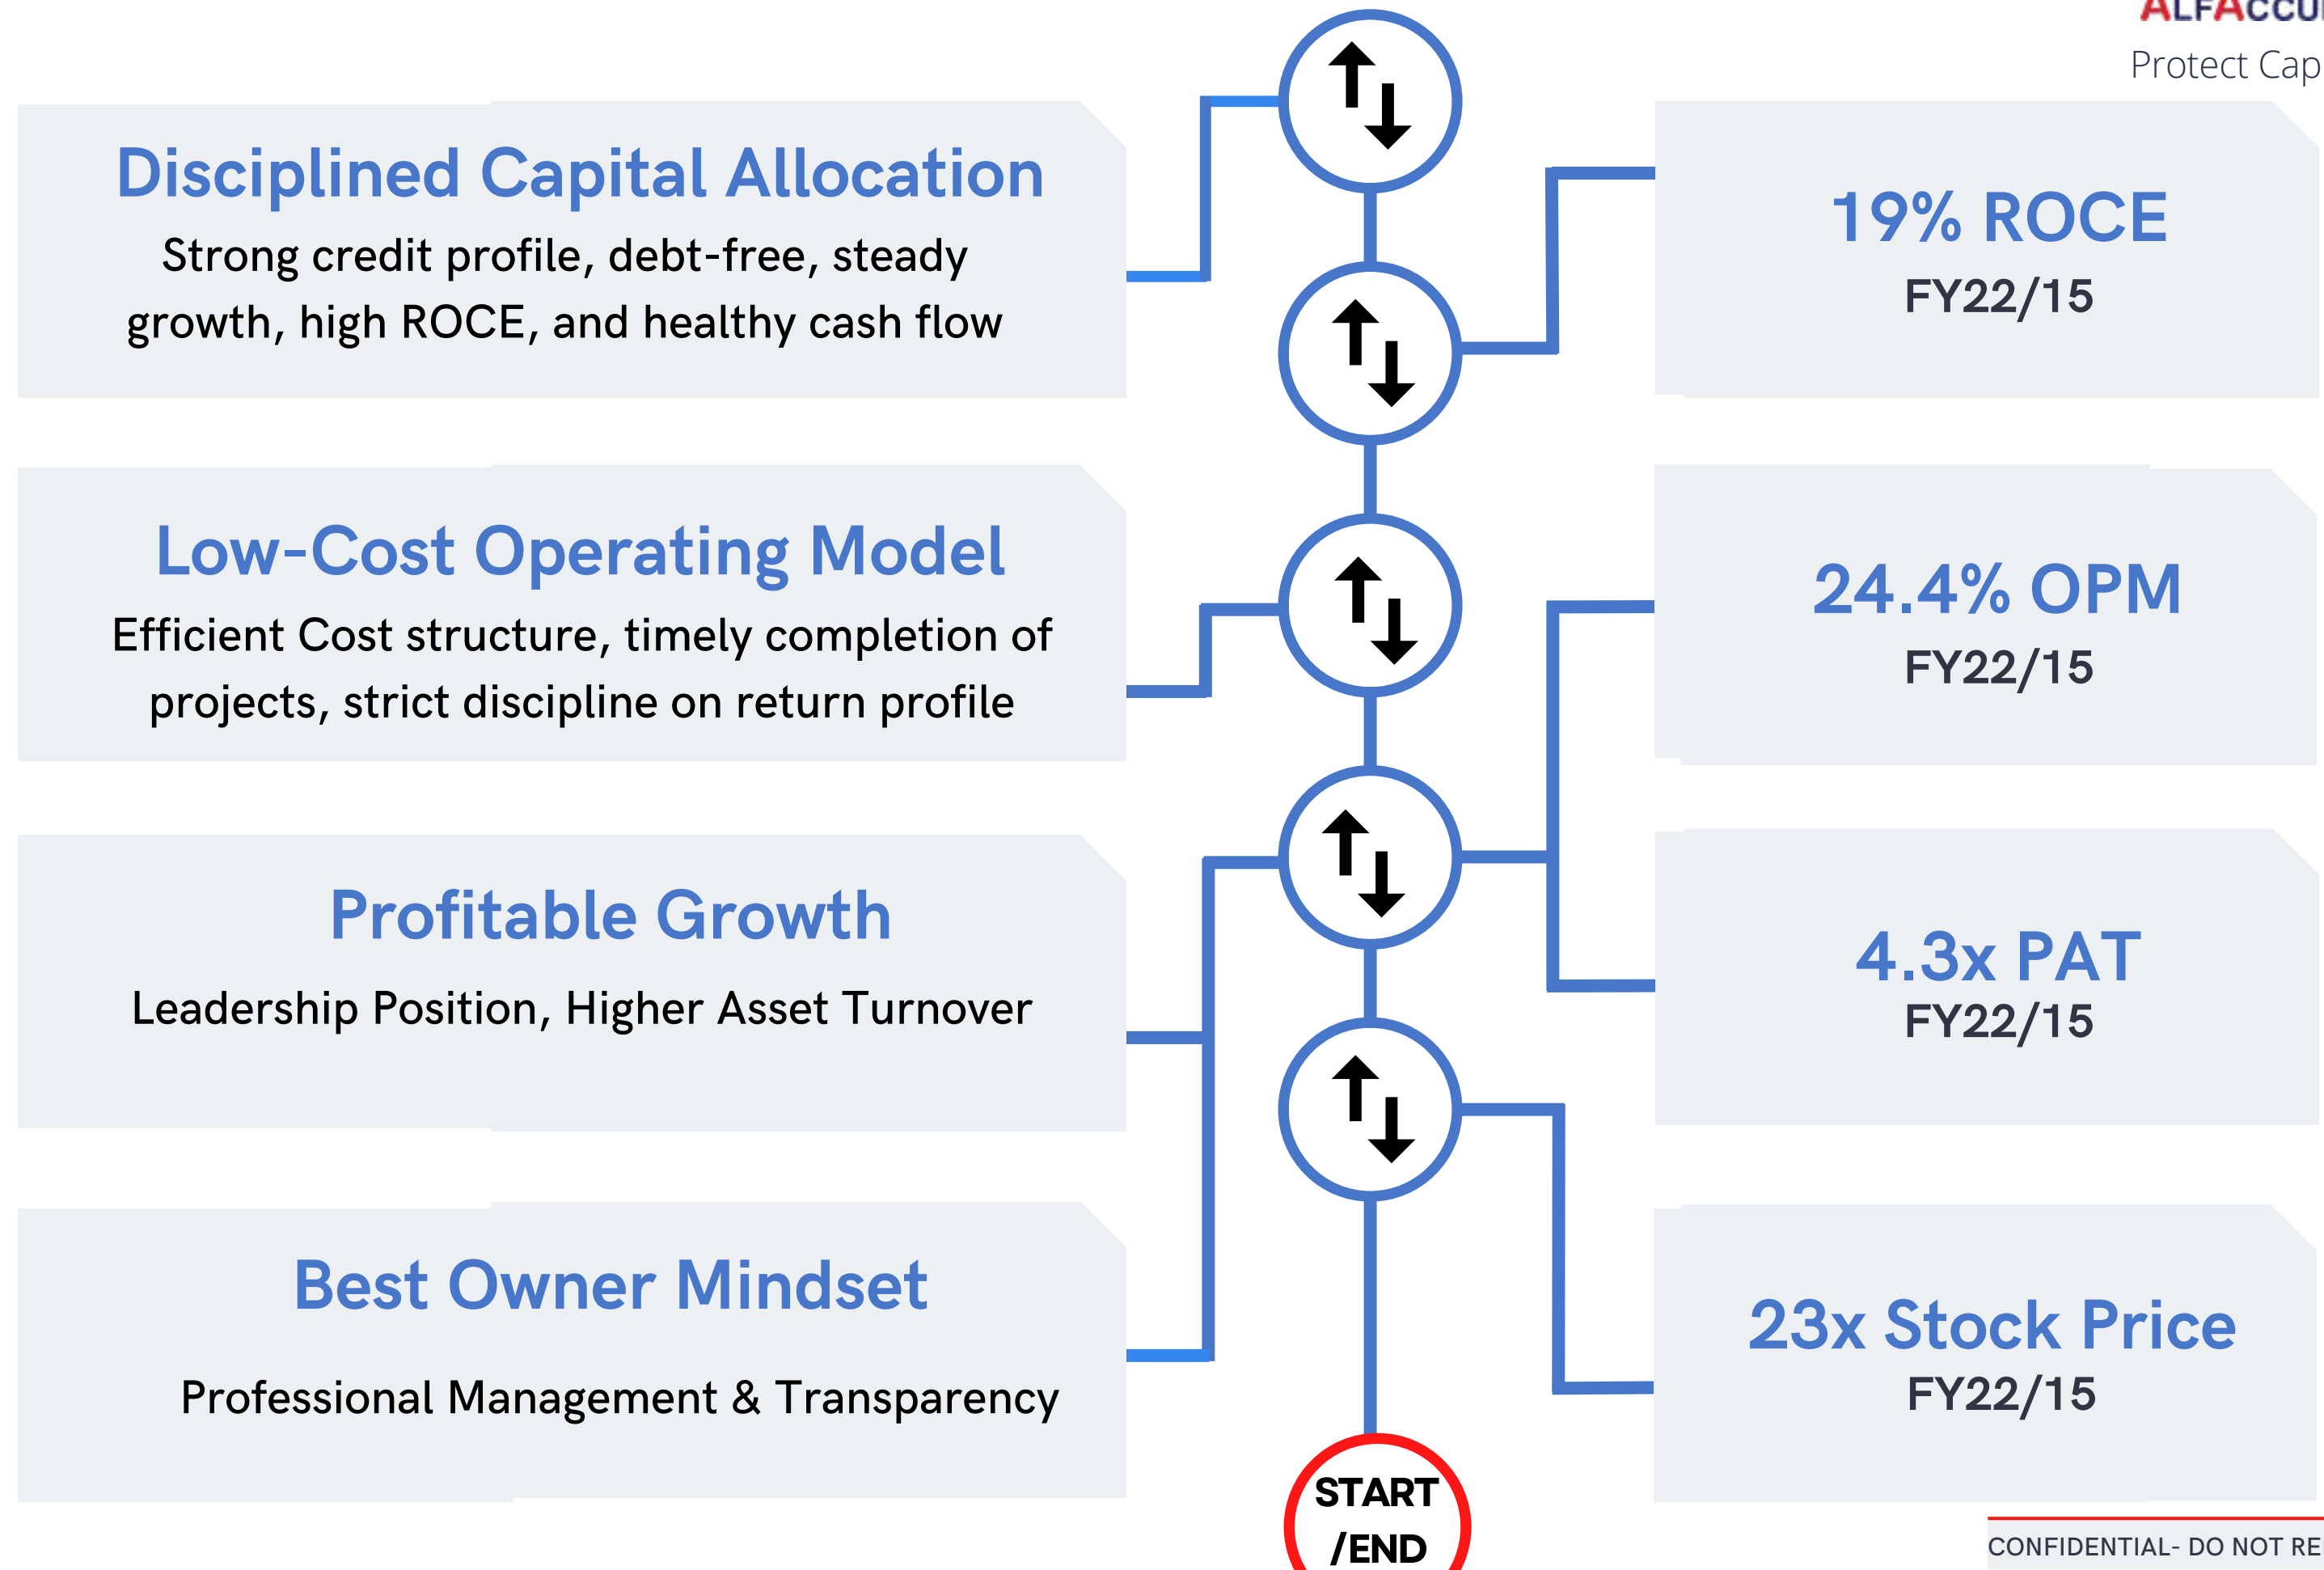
ALFACCU
Protect Cap

Disciplined Capital Allocation
Strong credit profile, debt-free, steady growth, high ROCE, and healthy cash flow

19% ROCE
FY22/15

Low-Cost Operating Model
Efficient Cost structure, timely completion of projects, strict discipline on return profile

24.4% OPM
FY22/15

Profitable Growth
Leadership Position, Higher Asset Turnover

4.3x PAT
FY22/15

Best Owner Mindset
Professional Management & Transparency

23x Stock Price
FY22/15

START /END

CONFIDENTIAL- DO NOT RE